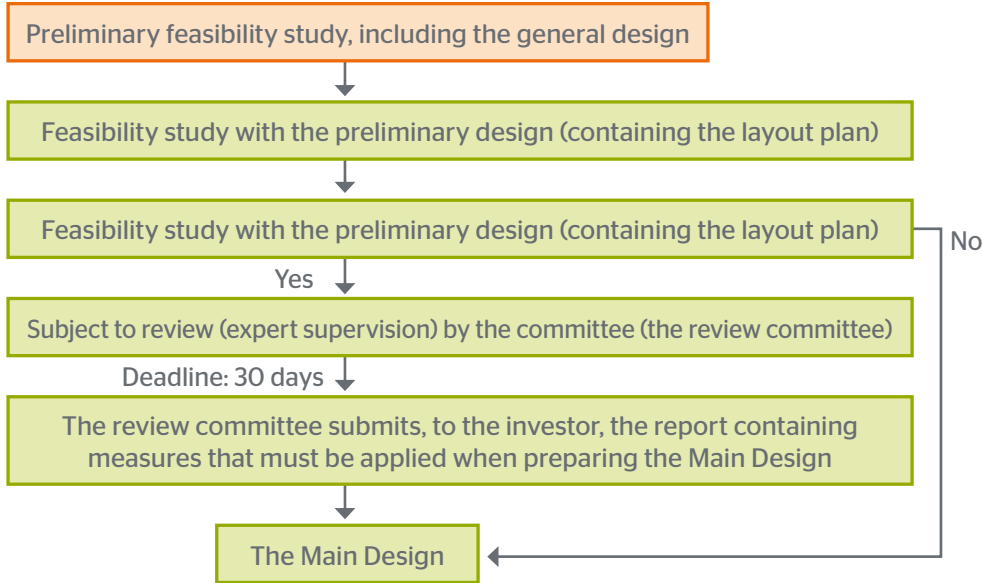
Preliminary feasibility study, including the general design

Feasibility study with the preliminary design (containing the layout plan)

Feasibility study with the preliminary design (containing the layout plan)

No

Yes

Subject to review (expert supervision) by the committee (the review committee)

Deadline: 30 days

The review committee submits, to the investor, the report containing measures that must be applied when preparing the Main Design

The Main Design